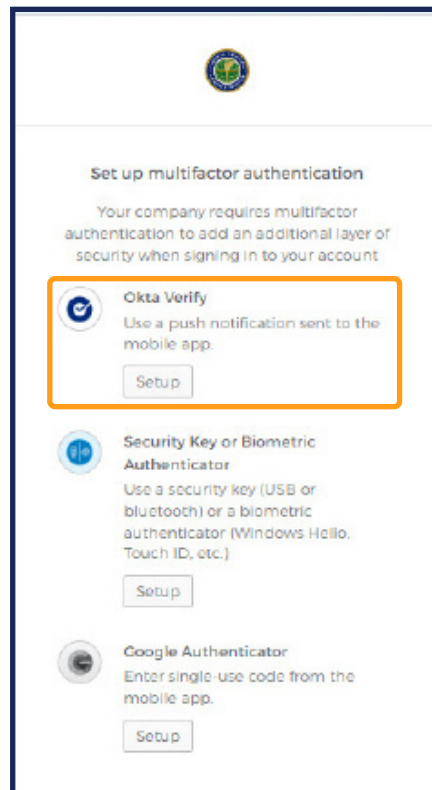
Set up multifactor authentication

Your company requires multifactor authentication to add an additional layer of security when signing in to your account

Okta Verify

Use a push notification sent to the mobile app.

Setup

Security Key or Biometric Authenticator

Use a security key (USB or bluetooth) or a biometric authenticator (Windows Hello, Touch ID, etc.)

Setup

Google Authenticator

Enter single-use code from the mobile app.

Setup